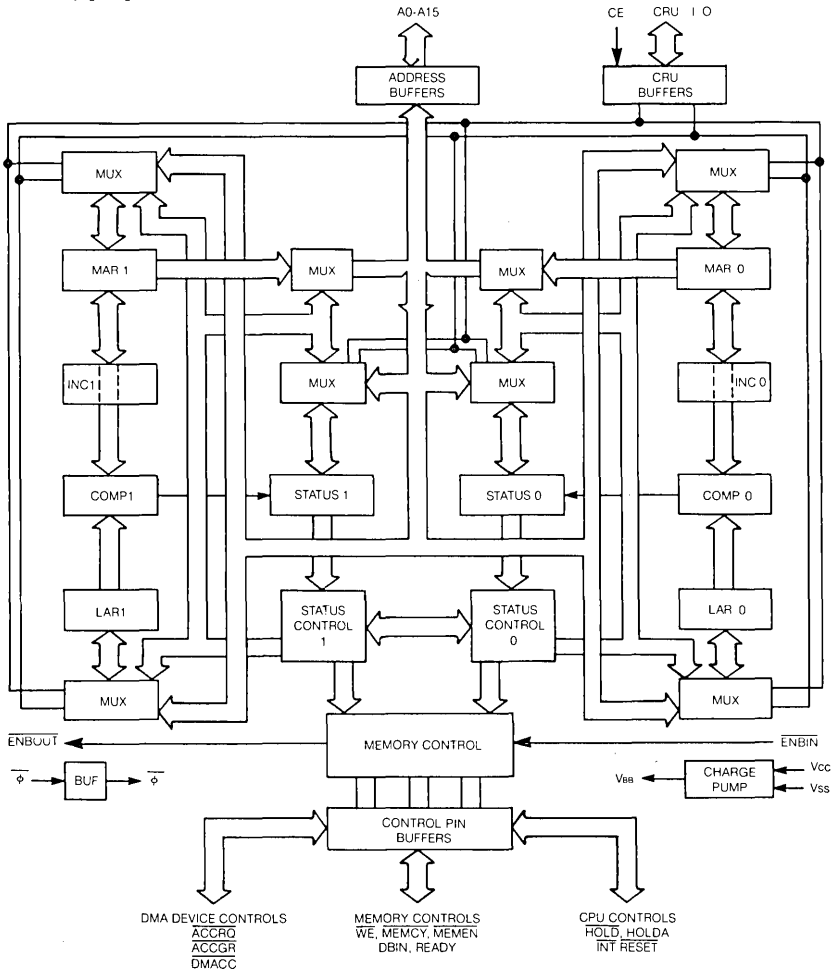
A0-A15

ADDRESS BUFFERS

CE

CRU I O

CRU BUFFERS

MUX

MUX

MAR 1

MUX

MUX

MAR 0

INC1

MUX

MUX

INC 0

COMP1

STATUS 1

STATUS 0

COMP 0

LAR1

STATUS CONTROL 1

STATUS CONTROL 0

LAR 0

MUX

MUX

$\overline{ENBOUT}$

MEMORY CONTROL

$\overline{ENBIN}$

$\overline{\phi}$

BUF

$\overline{\phi}$

V$_{BB}$

CHARGE PUMP

Vcc

Vss

CONTROL PIN BUFFERS

DMA DEVICE CONTROLS
$\overline{ACCRQ}$
$\overline{ACCGR}$
$\overline{DMACC}$

MEMORY CONTROLS
$\overline{WE}$, $\overline{MEMCY}$, $\overline{MEMEN}$
DBIN, READY

CPU CONTROLS
$\overline{HOLD}$, HOLDA
$\overline{INT}$ RESET